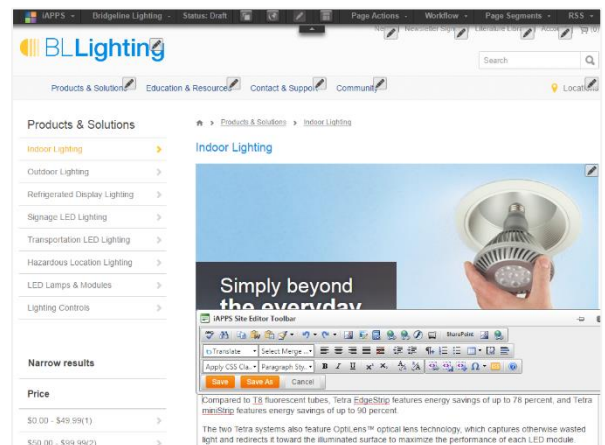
iAPPS - Bridgeline Lighting - Status: Draft Page Actions - Workflow - Page Segments - RSS -

BLLighting

Ne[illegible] Newsletter Sign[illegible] Literature Libr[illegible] Acco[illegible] (0

Search

Products & Solutions Education & Resources Contact & Support Community Locations

Products & Solutions

Indoor Lighting
Outdoor Lighting
Refrigerated Display Lighting
Signage LED Lighting
Transportation LED Lighting
Hazardous Location Lighting
LED Lamps & Modules
Lighting Controls

Narrow results

Price

$0.00 - $49.99(1)
$50.00 - $99.99(2)

Products & Solutions > Indoor Lighting

Indoor Lighting

Simply beyond
the everyday

iAPPS Site Editor Toolbar

SharePoint

Translate Select Merge ... Apply CSS Cla... Paragraph Sty...

Save Save As Cancel

Compared to T8 fluorescent tubes, Tetra EdgeStrip features energy savings of up to 78 percent, and Tetra miniStrip features energy savings of up to 90 percent.

The two Tetra systems also feature OptiLens™ optical lens technology, which captures otherwise wasted light and redirects it toward the illuminated surface to maximize the performance of each LED module.